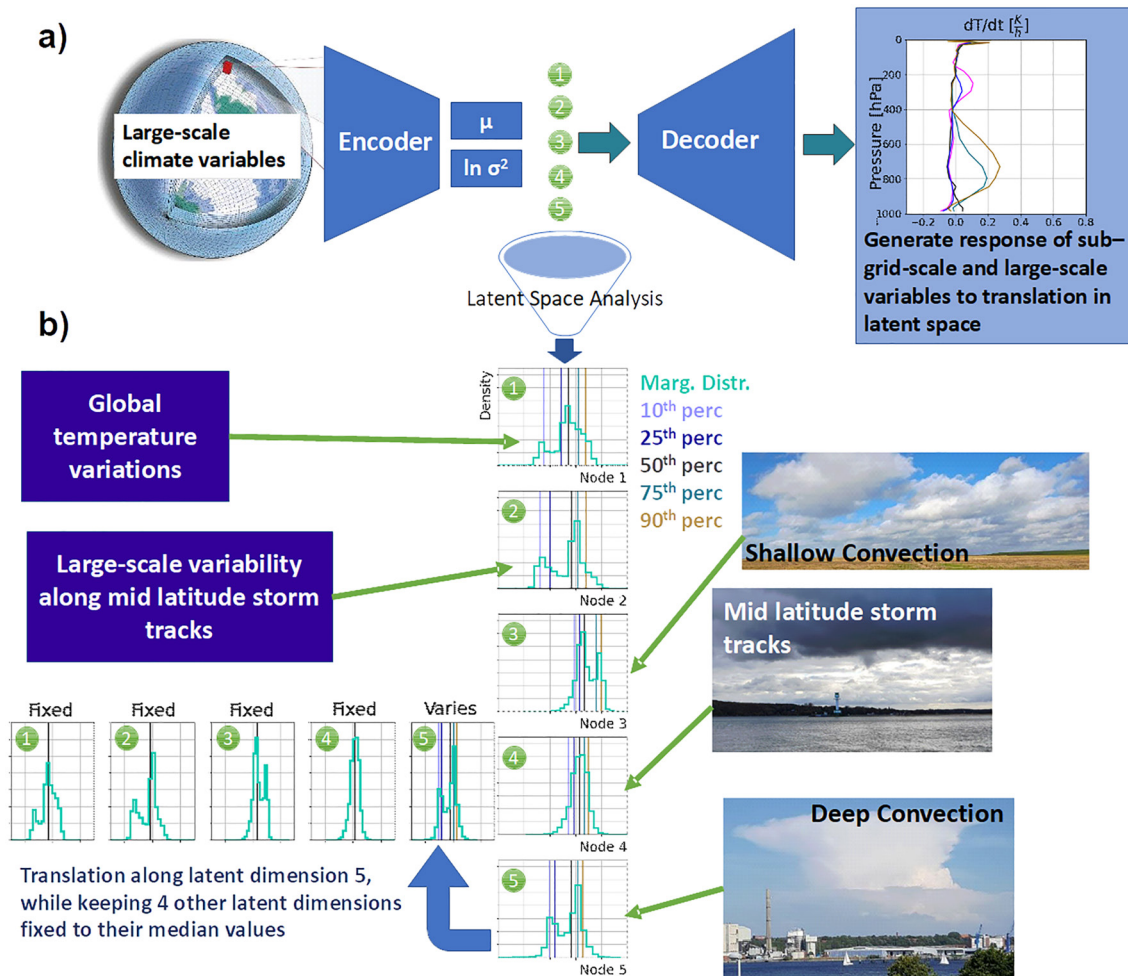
a)

Large-scale climate variables

Encoder

μ

ln σ²

1
2
3
4
5

Decoder

dT/dt $[\frac{K}{h}]$

Pressure [hPa]

0
200
400
600
800
1000

−0.2 0.0 0.2 0.4 0.6 0.8

Generate response of sub–grid-scale and large-scale variables to translation in latent space

Latent Space Analysis

b)

Global temperature variations

Density

1

Marg. Distr.
10th perc
25th perc
50th perc
75th perc
90th perc

Node 1

2

Large-scale variability along mid latitude storm tracks

Node 2

Shallow Convection

3

Node 3

Mid latitude storm tracks

4

Node 4

Fixed
1

Fixed
2

Fixed
3

Fixed
4

Varies
5

Deep Convection

5

Translation along latent dimension 5, while keeping 4 other latent dimensions fixed to their median values

Node 5